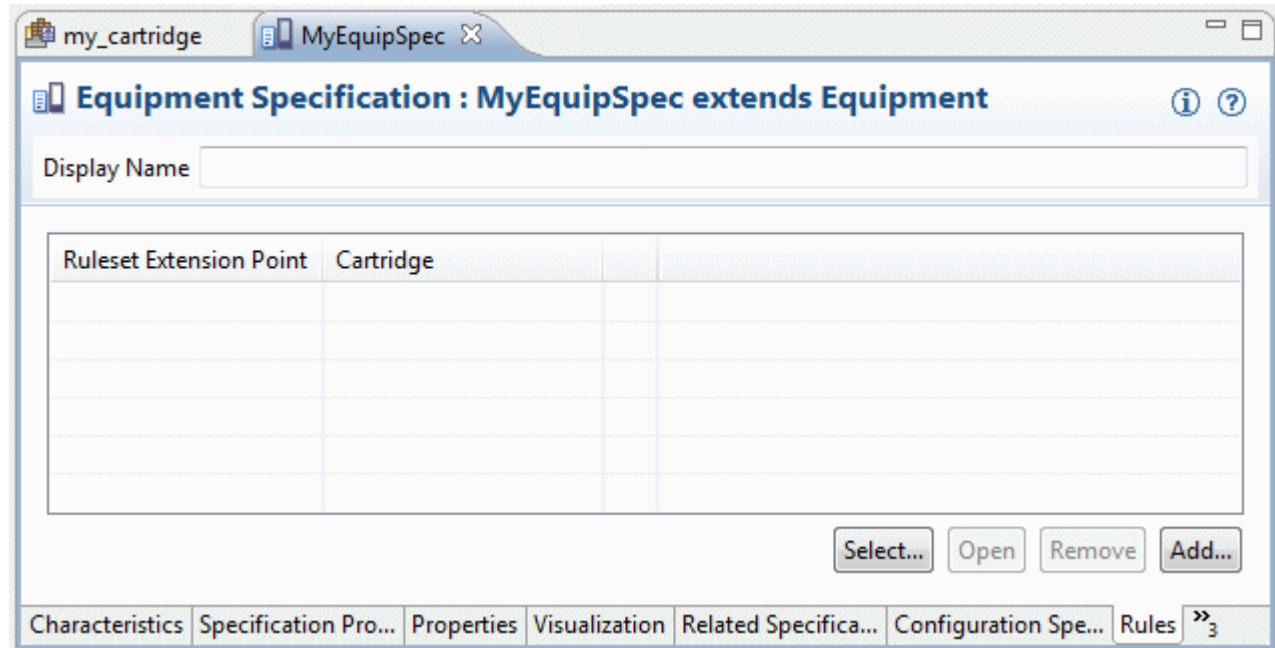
my_cartridge MyEquipSpec

Equipment Specification : MyEquipSpec extends Equipment

Display Name

| Ruleset Extension Point | Cartridge | | |
|---|---|---|---|
| | | | |

Select... Open Remove Add...

Characteristics | Specification Pro... | Properties | Visualization | Related Specifica... | Configuration Spe... | Rules | »3